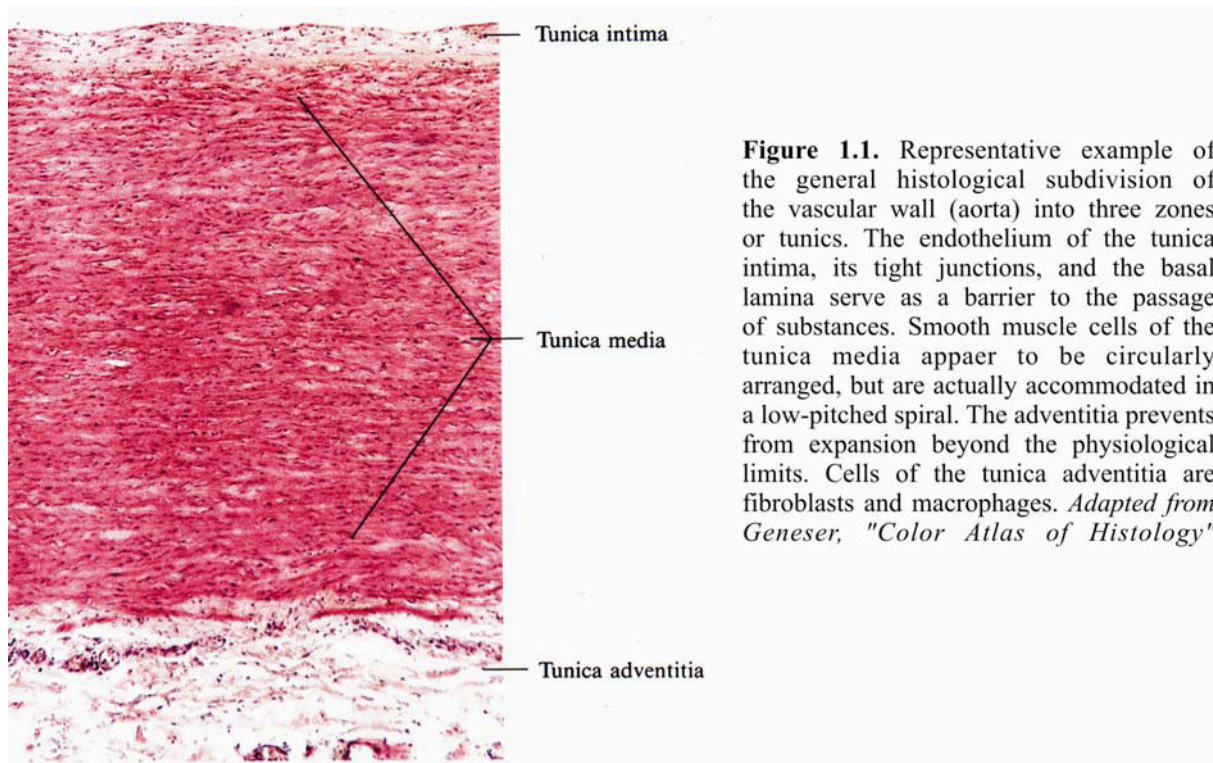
Tunica intima

Tunica media

Tunica adventitia

**Figure 1.1.** Representative example of the general histological subdivision of the vascular wall (aorta) into three zones or tunics. The endothelium of the tunica intima, its tight junctions, and the basal lamina serve as a barrier to the passage of substances. Smooth muscle cells of the tunica media appaer to be circularly arranged, but are actually accommodated in a low-pitched spiral. The adventitia prevents from expansion beyond the physiological limits. Cells of the tunica adventitia are fibroblasts and macrophages. *Adapted from Geneser, "Color Atlas of Histology"*